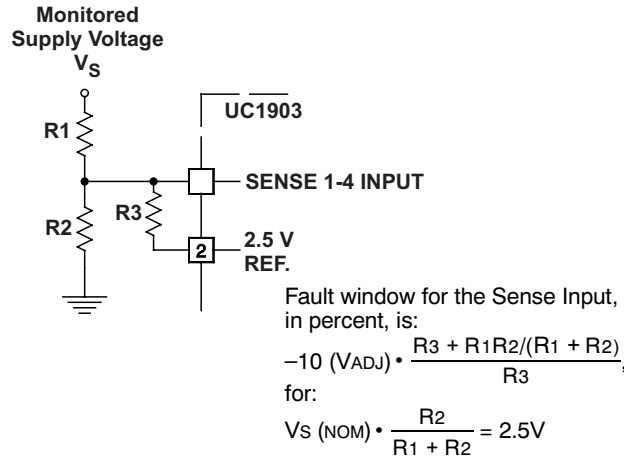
Monitored Supply Voltage
$V_S$

R1

R2

R3

UC1903

SENSE 1-4 INPUT

2

2.5 V REF.

Fault window for the Sense Input, in percent, is:

$-10\ (V_{ADJ}) \cdot \frac{R_3 + R_1R_2/(R_1 + R_2)}{R_3}$,

for:

$V_S\ (NOM) \cdot \frac{R_2}{R_1 + R_2} = 2.5V$